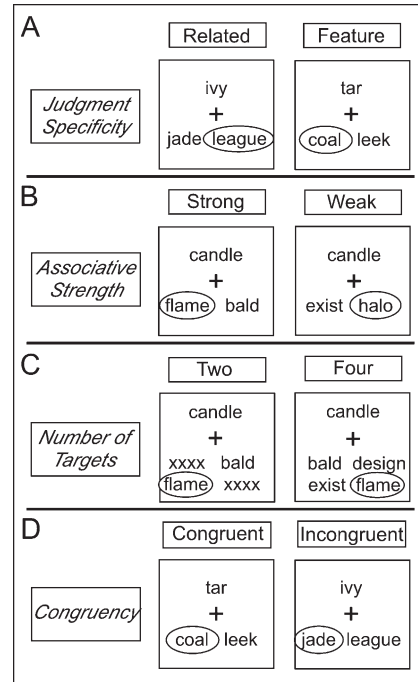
A

Related

Feature

Judgment Specificity

ivy
+
jade league

tar
+
coal leek

B

Strong

Weak

Associative Strength

candle
+
flame bald

candle
+
exist halo

C

Two

Four

Number of Targets

candle
+
xxxx bald
flame xxxx

candle
+
bald design
exist flame

D

Congruent

Incongruent

Congruency

tar
+
coal leek

ivy
+
jade league